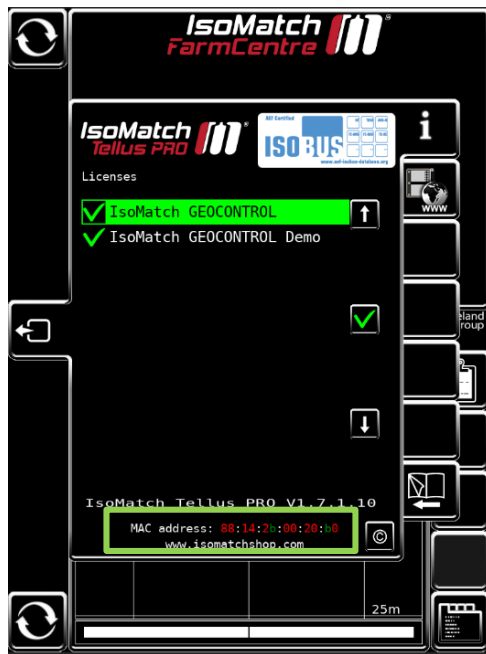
IsoMatch FarmCentre

IsoMatch Tellus PRO

AEF Certified

ISOBUS

www.aef-isobus-database.org

i

Licenses

IsoMatch GEOCONTROL

IsoMatch GEOCONTROL Demo

WWW

eland roup

IsoMatch Tellus PRO V1.7.1.10

MAC address: 88:14:2b:00:20:b0

www.isomatchshop.com

©

25m